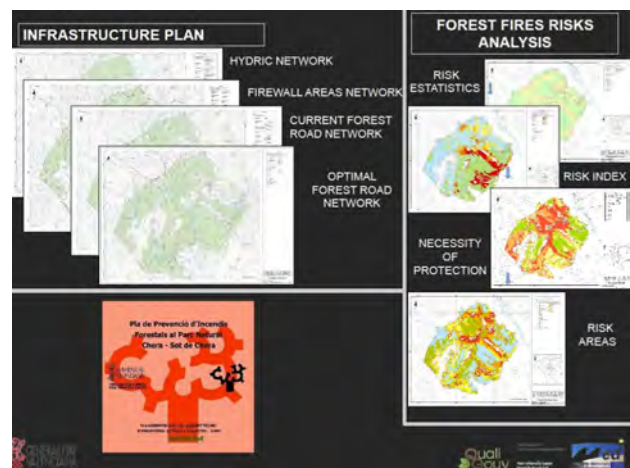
INFRASTRUCTURE PLAN

HYDRIC NETWORK

FIREWALL AREAS NETWORK

CURRENT FOREST ROAD NETWORK

OPTIMAL FOREST ROAD NETWORK

FOREST FIRES RISKS ANALYSIS

RISK ESTATISTICS

RISK INDEX

NECESSITY OF PROTECTION

RISK AREAS

Pla de Prevenció d'Incendis Forestals al Parc Natural Chera - Sot de Chera

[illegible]

Quali Gouv

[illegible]